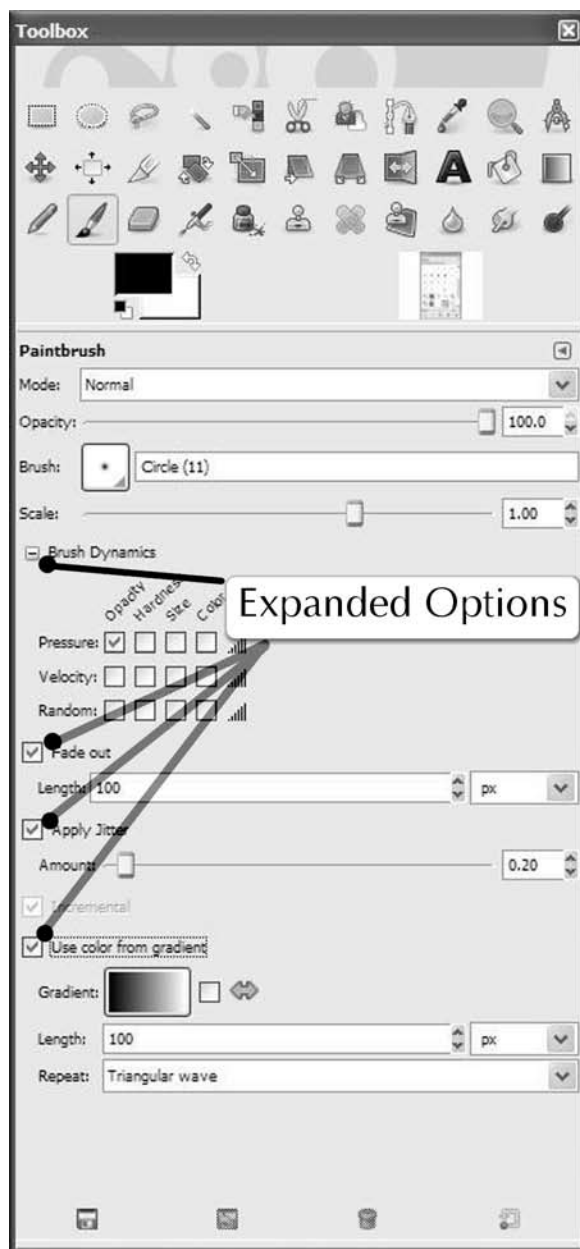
Toolbox

Paintbrush

Mode: Normal

Opacity: 100.0

Brush: Circle (11)

Scale: 1.00

Brush Dynamics

Opacity Hardness Size Color

Expanded Options

Pressure:

Velocity:

Random:

Fade out

Length: 100 px

Apply Jitter

Amount: 0.20

Incremental

Use color from gradient

Gradient:

Length: 100 px

Repeat: Triangular wave